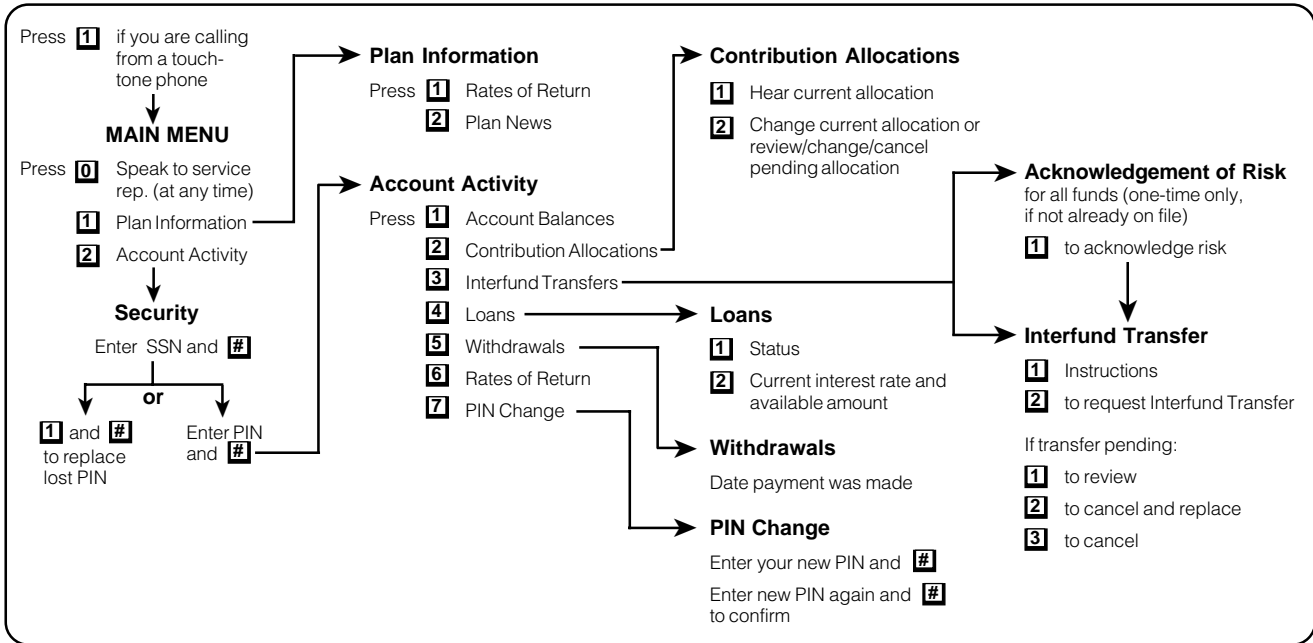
Press 1 if you are calling from a touch-tone phone

MAIN MENU

Press 0 Speak to service rep. (at any time)

1 Plan Information

2 Account Activity

Security

Enter SSN and #

or

1 and # to replace lost PIN

Enter PIN and #

Plan Information

Press 1 Rates of Return

2 Plan News

Account Activity

Press 1 Account Balances

2 Contribution Allocations

3 Interfund Transfers

4 Loans

5 Withdrawals

6 Rates of Return

7 PIN Change

Contribution Allocations

1 Hear current allocation

2 Change current allocation or review/change/cancel pending allocation

Loans

1 Status

2 Current interest rate and available amount

Withdrawals

Date payment was made

PIN Change

Enter your new PIN and #

Enter new PIN again and # to confirm

Acknowledgement of Risk

for all funds (one-time only, if not already on file)

1 to acknowledge risk

Interfund Transfer

1 Instructions

2 to request Interfund Transfer

If transfer pending:

1 to review

2 to cancel and replace

3 to cancel